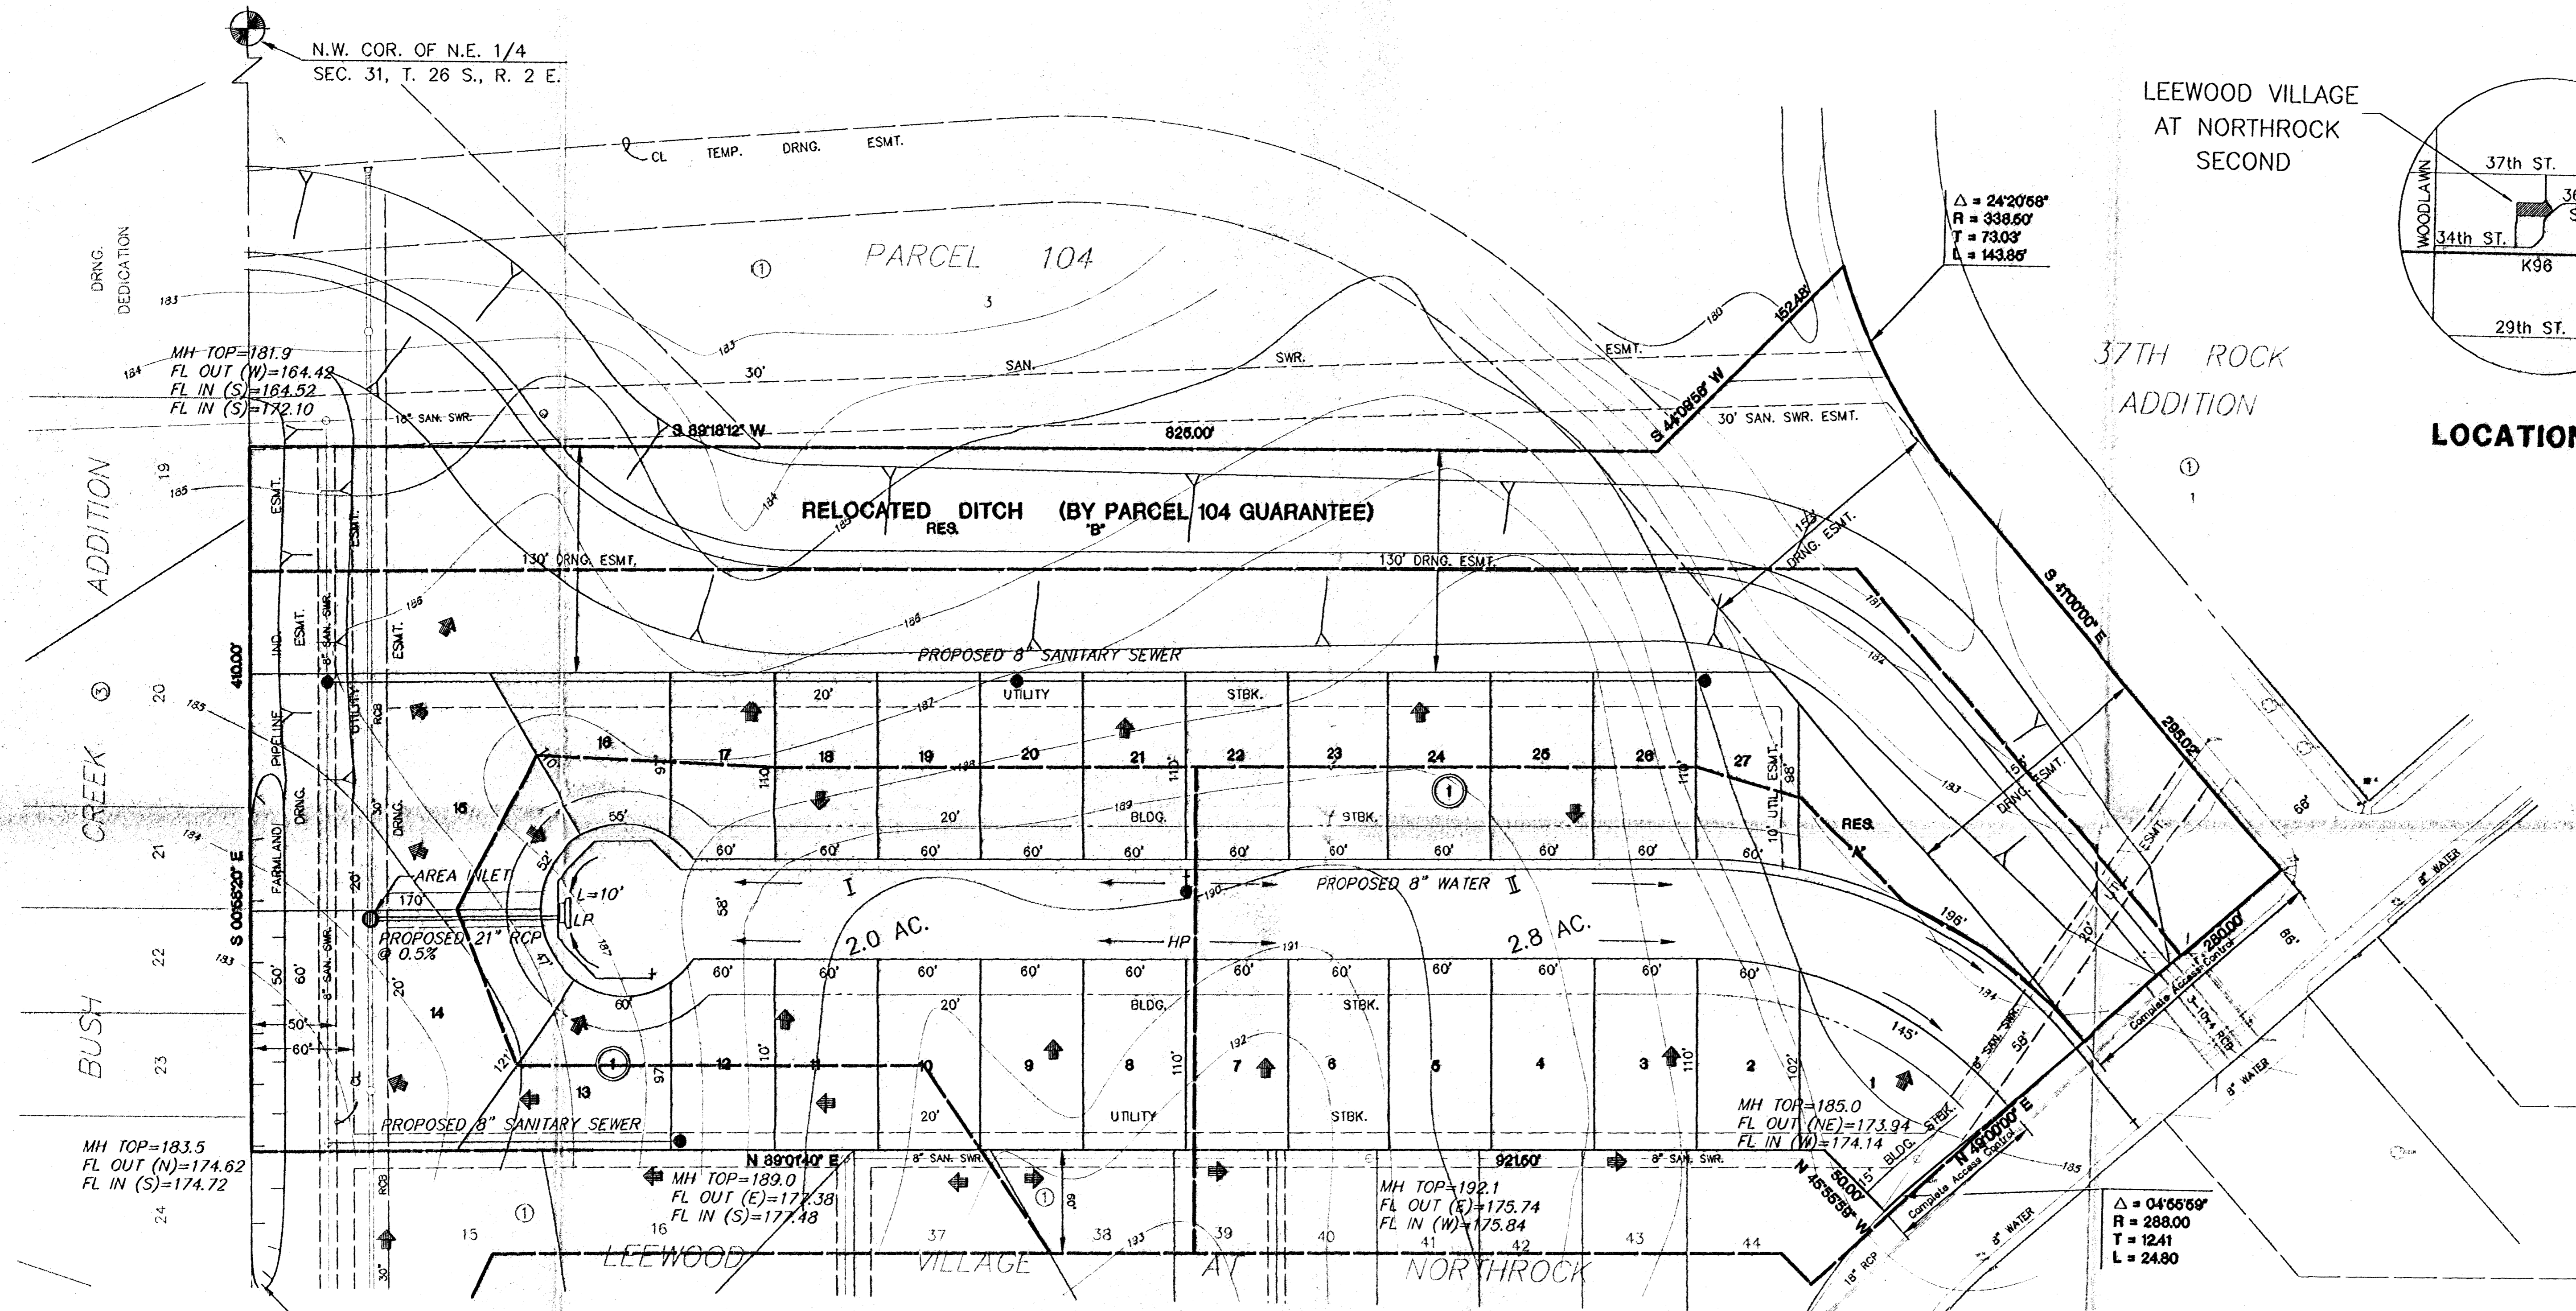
N.W. COR. OF N.E. 1/4
SEC. 31, T. 26 S., R. 2 E.

LEEWOOD VILLAGE AT NORTHROCK SECOND

37th ST.
WOODLAWN
34th ST.
K96
29th ST.

LOCATION

CL TEMP. DRNG. ESMT.

DRNG. DEDICATION

PARCEL 104

$\Delta$ = 24°20'58"
R = 338.50'
T = 73.03'
L = 143.85'

MH TOP=181.9
FL OUT (W)=164.42
FL IN (S)=164.52
FL IN (S)=172.10

30' SAN. SWR. ESMT.

18" SAN. SWR.

S 89°18'12" W 825.00'

S 44°08'58" W 152.48'

30' SAN. SWR. ESMT.

37TH ROCK ADDITION

RELOCATED DITCH (BY PARCEL 104 GUARANTEE)
RES. "B"

130' DRNG. ESMT.
130' DRNG. ESMT.

15' DRNG. ESMT.

S 41°00'00" E

ADDITION

CREEK

BUSH

PROPOSED 8" SANITARY SEWER

UTILITY STBK.

410.00'

S 00°55'20" E

IND. ESMT.
8" SAN. SWR.
ESMT.
PIPELINE
UTILITY
RCB
DRNG.
FARMLAND
DRNG.

16 17 18 19 20 21 22 23 24 25 26 27

20' 60' 55' 52'

BLDG. STBK.

RES. "A"

10' UTIL. ESMT.

295.02'

DRNG. ESMT.

AREA INLET

L=10'
LP

PROPOSED 21" RCP @ 0.5%

I

2.0 AC.

HP

PROPOSED 8" WATER II

2.8 AC.

15 14 13 12 11 10 9 8 7 6 5 4 3 2 1

PROPOSED 8" SANITARY SEWER

UTILITY STBK.

MH TOP=183.5
FL OUT (N)=174.62
FL IN (S)=174.72

N 89°01'40" E 921.50'

8" SAN. SWR.

MH TOP=189.0
FL OUT (E)=177.38
FL IN (S)=177.48

MH TOP=192.1
FL OUT (E)=175.74
FL IN (W)=175.84

MH TOP=185.0
FL OUT (NE)=173.94
FL IN (W)=174.14

N 45°55'58" W 50.00'

N 49°00'00" E

Complete Access Control

280.00'

8" WATER

18" RCP

$\Delta$ = 04°55'59"
R = 288.00
T = 12.41
L = 24.80

15 16 37 38 39 40 41 42 43 44

LEEWOOD VILLAGE AT NORTHROCK